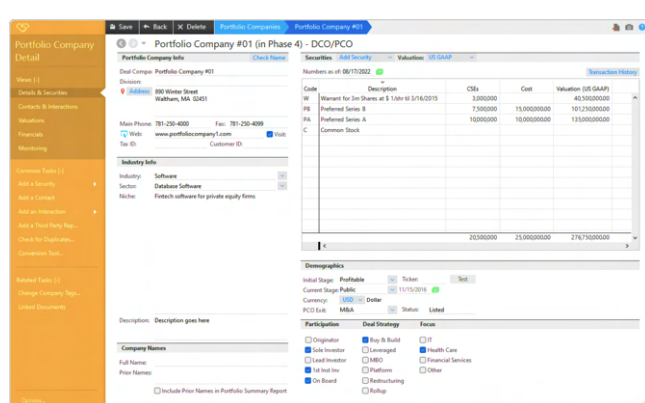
Portfolio Company Detail

Save | Back | Delete | Portfolio Companies | Portfolio Company #01

Portfolio Company #01 (in Phase 4) - DCO/PCO

Views [-]
Details & Securities
Contacts & Interactions
Valuations
Financials
Monitoring

Common Tasks [-]
Add a Security
Add a Contact
Add an Interaction
Add a Third Party Rep...
Check for Duplicates...
Conversion Tool...

Related Tasks [-]
Change Company Tags...
Linked Documents

Portfolio Company Info
Check Name
Deal Company: Portfolio Company #01
Division:
Address: 890 Winter Street
Waltham, MA 02451
Main Phone: 781-250-4000
Fax: 781-250-4099
Web: www.portfoliocompany1.com
Visit
Tax ID:
Customer ID:

Industry Info
Industry: Software
Sector: Database Software
Niche: Fintech software for private equity firms

Description: Description goes here

Company Names
Full Name:
Prior Names:
Include Prior Names in Portfolio Summary Report

Securities | Add Security | Valuation: US GAAP
Numbers as of: 08/17/2022
Transaction History

| Code | Description | CSEs | Cost | Valuation (US GAAP) |
|---|---|---|---|---|
| W | Warrant for 3m Shares at $ 1/shr til 3/16/2015 | 3,000,000 | | 40,500,000.00 |
| PB | Preferred Series B | 7,500,000 | 15,000,000.00 | 101,250,000.00 |
| PA | Preferred Series A | 10,000,000 | 10,000,000.00 | 135,000,000.00 |
| C | Common Stock | | | |
| | | 20,500,000 | 25,000,000.00 | 276,750,000.00 |

Demographics
Initial Stage: Profitable
Ticker:
Test
Current Stage: Public
11/15/2016
Currency: USD Dollar
PCO Exit: M&A
Status: Listed

Participation
Originator
Sole Investor
Lead Investor
1st Inst Inv
On Board

Deal Strategy
Buy & Build
Leveraged
MBO
Platform
Restructuring
Rollup

Focus
IT
Health Care
Financial Services
Other